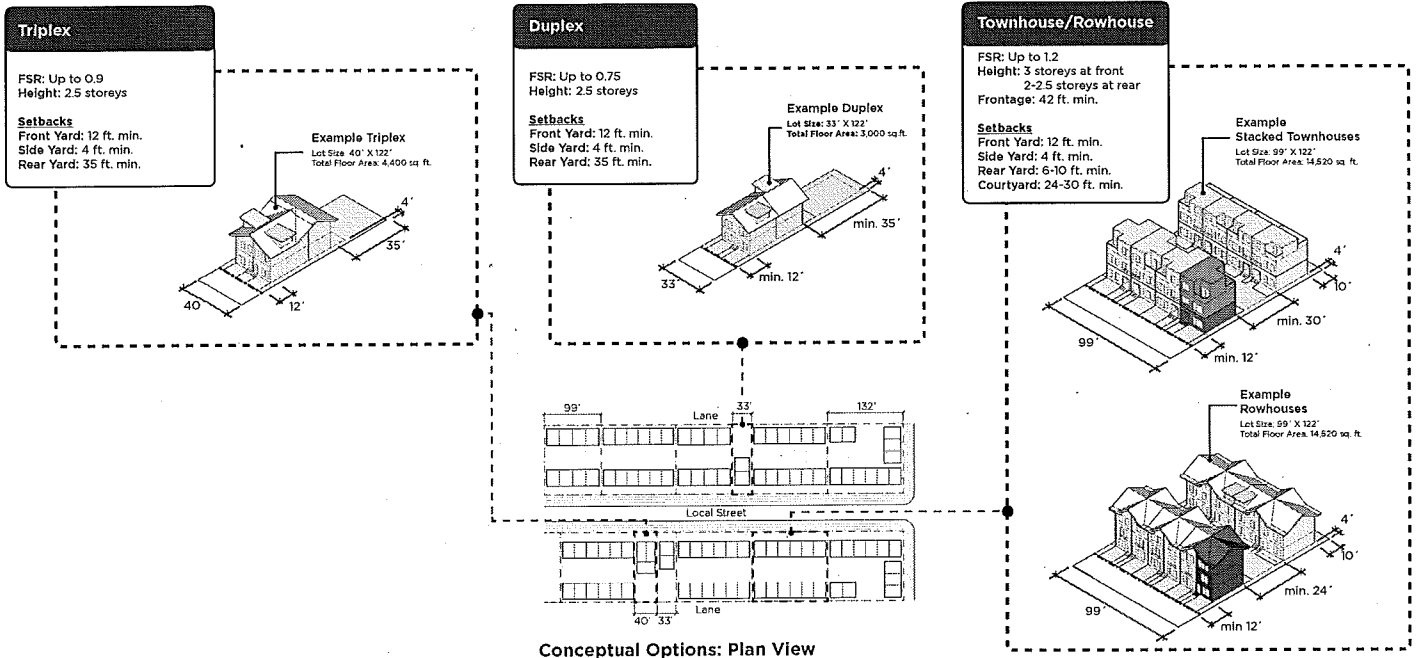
Triplex

FSR: Up to 0.9
Height: 2.5 storeys

Setbacks
Front Yard: 12 ft. min.
Side Yard: 4 ft. min.
Rear Yard: 35 ft. min.

Example Triplex
Lot Size: 40' X 122'
Total Floor Area: 4,400 sq. ft.

4'
35'
40'
12'

Duplex

FSR: Up to 0.75
Height: 2.5 storeys

Setbacks
Front Yard: 12 ft. min.
Side Yard: 4 ft. min.
Rear Yard: 35 ft. min.

Example Duplex
Lot Size: 33' X 122'
Total Floor Area: 3,000 sq. ft.

4'
min. 35'
33'
min. 12'

Townhouse/Rowhouse

FSR: Up to 1.2
Height: 3 storeys at front
2-2.5 storeys at rear
Frontage: 42 ft. min.

Setbacks
Front Yard: 12 ft. min.
Side Yard: 4 ft. min.
Rear Yard: 6-10 ft. min.
Courtyard: 24-30 ft. min.

Example
Stacked Townhouses
Lot Size: 99' X 122'
Total Floor Area: 14,520 sq. ft.

4'
10'
min. 30'
99'
min. 12'

Example
Rowhouses
Lot Size: 99' X 122'
Total Floor Area: 14,520 sq. ft.

4'
10'
min. 24'
99'
min 12'

99'
Lane
33'
132'
Local Street
40'
33'
Lane

Conceptual Options: Plan View